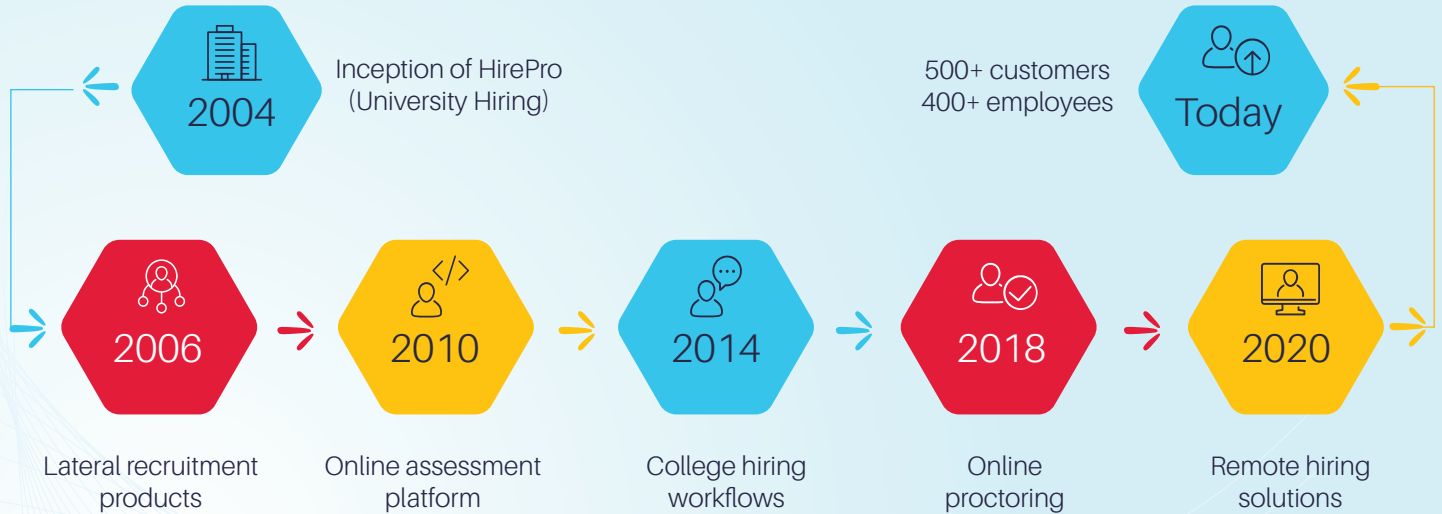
2004

Inception of HirePro (University Hiring)

500+ customers
400+ employees

Today

2006

Lateral recruitment products

2010

Online assessment platform

2014

College hiring workflows

2018

Online proctoring

2020

Remote hiring solutions